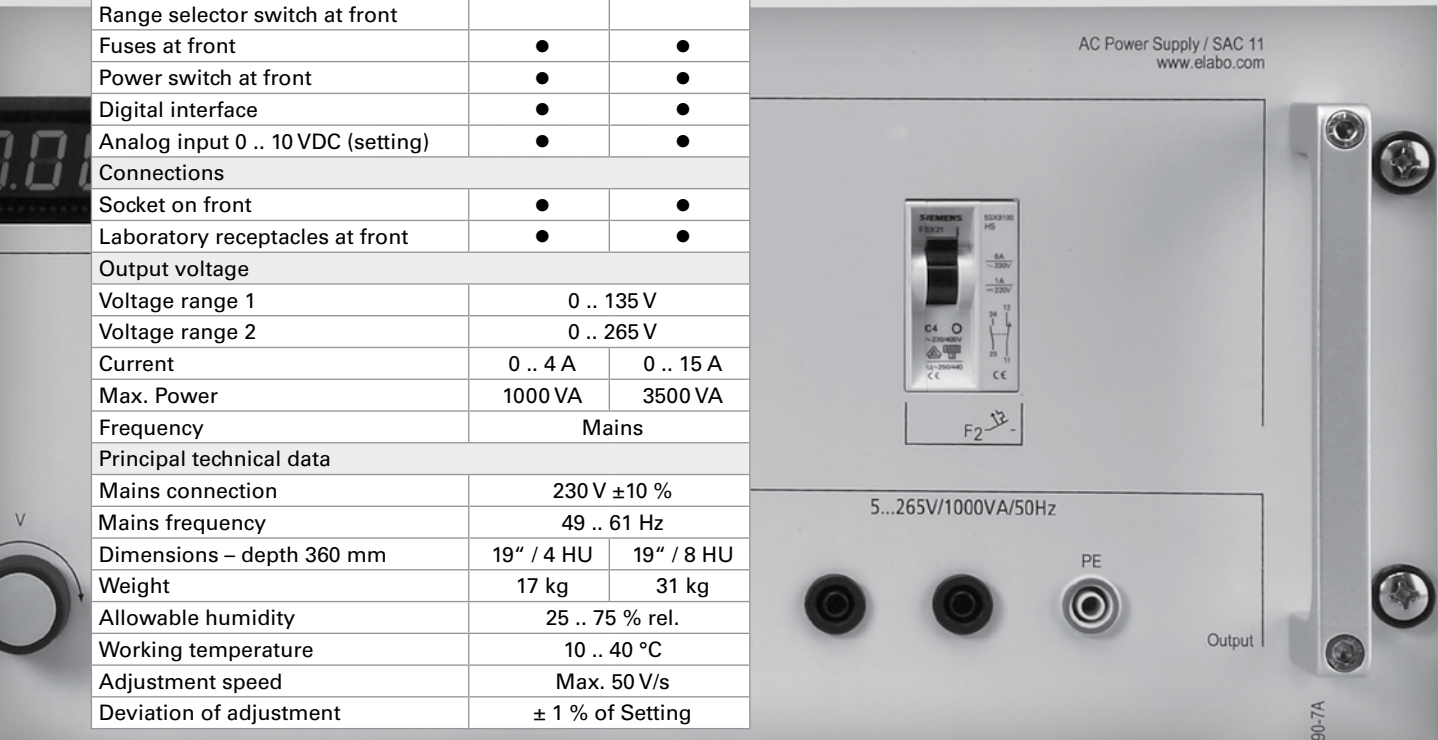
| Range selector switch at front | | |
|---|---|---|
| Fuses at front | ● | ● |
| Power switch at front | ● | ● |
| Digital interface | ● | ● |
| Analog input 0 .. 10 VDC (setting) | ● | ● |
| Connections | | |
| Socket on front | ● | ● |
| Laboratory receptacles at front | ● | ● |
| Output voltage | | |
| Voltage range 1 | 0 .. 135 V | |
| Voltage range 2 | 0 .. 265 V | |
| Current | 0 .. 4 A | 0 .. 15 A |
| Max. Power | 1000 VA | 3500 VA |
| Frequency | Mains | |
| Principal technical data | | |
| Mains connection | 230 V ±10 % | |
| Mains frequency | 49 .. 61 Hz | |
| Dimensions – depth 360 mm | 19" / 4 HU | 19" / 8 HU |
| Weight | 17 kg | 31 kg |
| Allowable humidity | 25 .. 75 % rel. | |
| Working temperature | 10 .. 40 °C | |
| Adjustment speed | Max. 50 V/s | |
| Deviation of adjustment | ± 1 % of Setting | |

AC Power Supply / SAC 11
www.elabo.com

SIEMENS
5SX21
5SX9100
HS
6A ~230V
1A =220V
C4
~230/400V
CE
F2

5...265V/1000VA/50Hz

PE

Output

V

90-7A